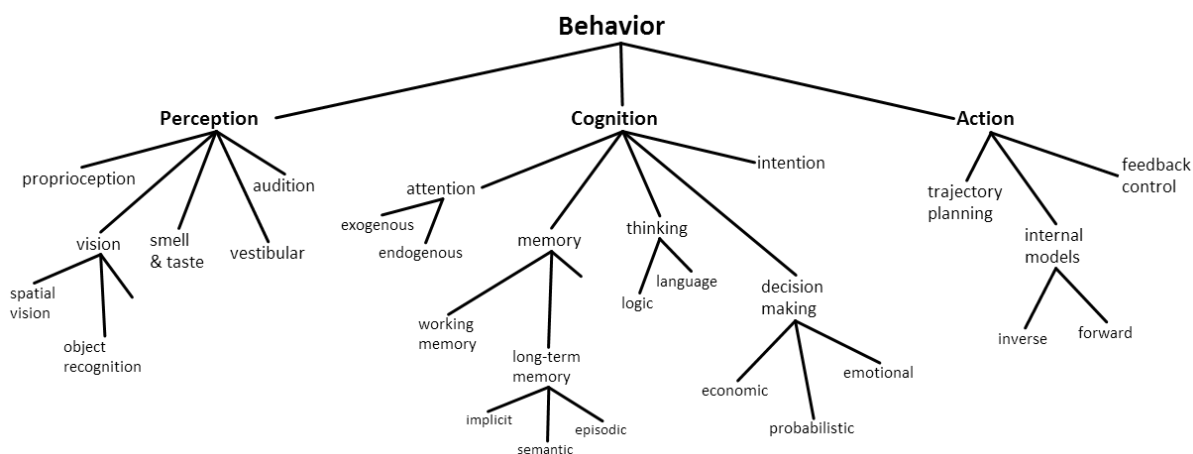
Behavior

Perception
proprioception
vision
spatial vision
object recognition
smell & taste
vestibular
audition

Cognition
attention
exogenous
endogenous
memory
working memory
long-term memory
implicit
semantic
episodic
thinking
logic
language
decision making
economic
probabilistic
emotional
intention

Action
trajectory planning
internal models
inverse
forward
feedback control